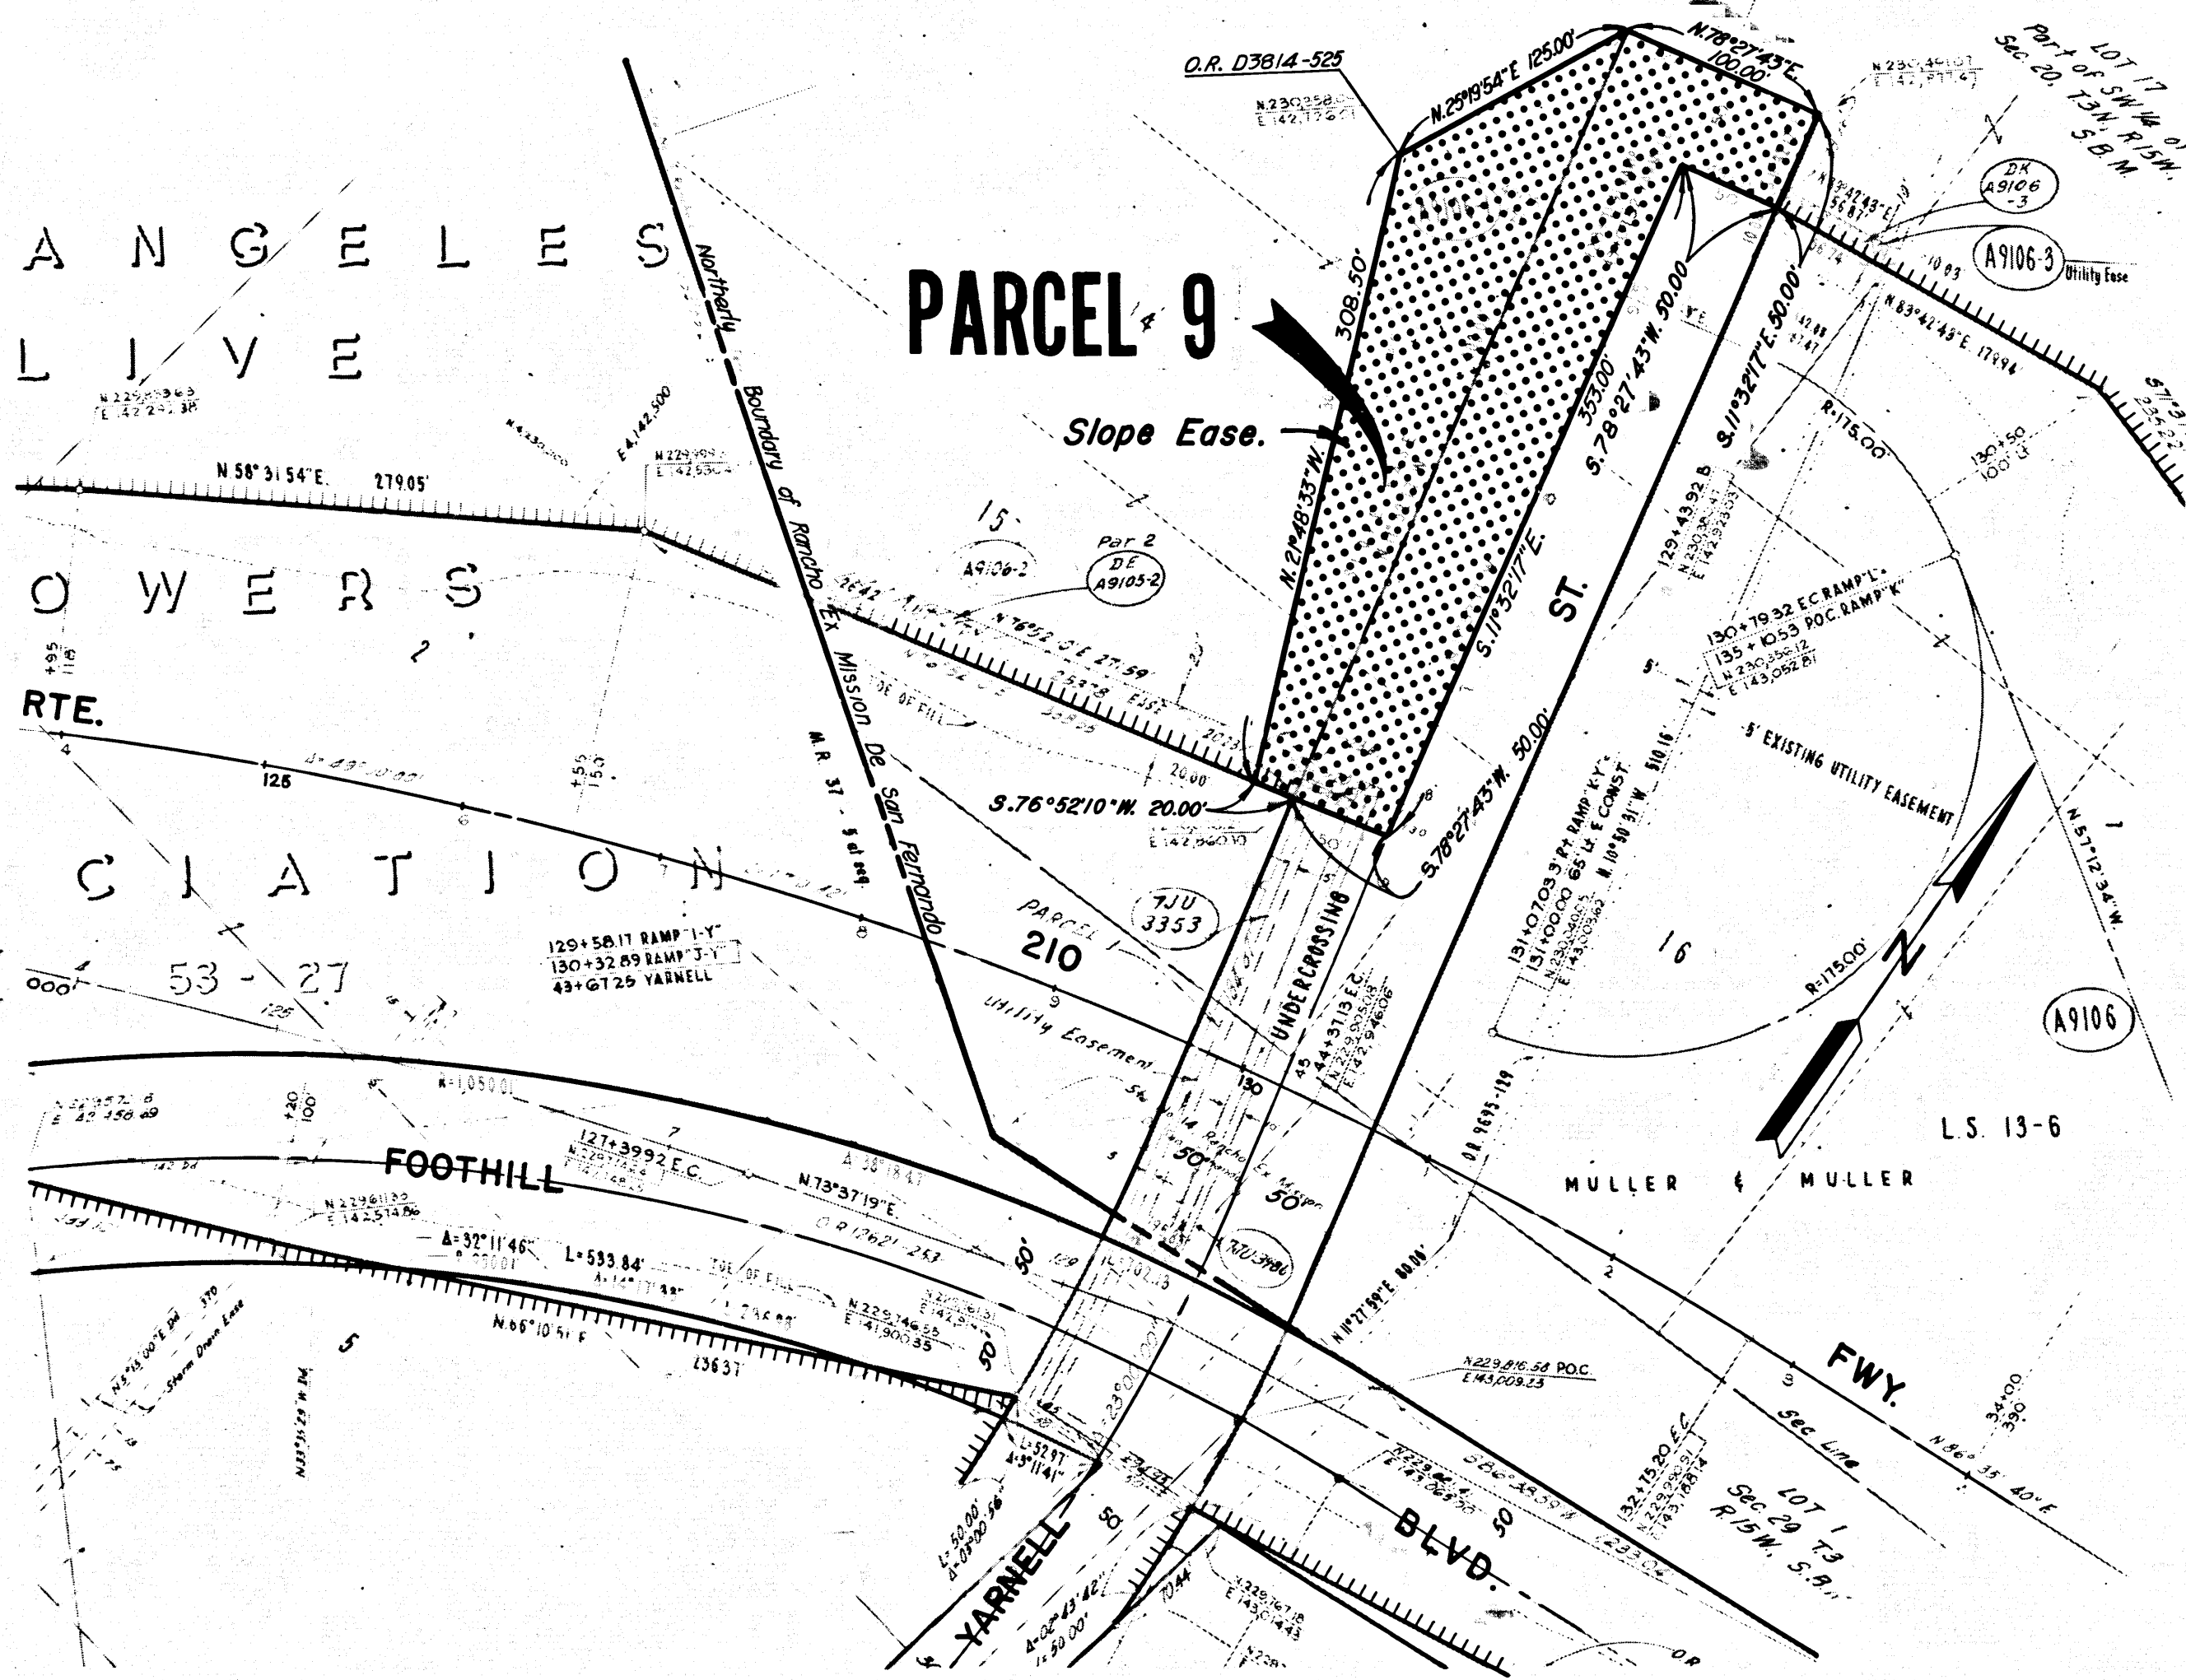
PARCEL 9

Slope Ease.

O.R. D3814-525

N.25°19'54"E. 125.00'

N.78°27'43"E. 100.00'

LOT 17 Part of SW ¼ of Sec 20, T3N, R15W, S.B.M.

DK A9106 -3

A9106-3 Utility Ease

N 83°42'43"E. 179.94'

308.50'

N.21°48'33"W.

S.11°32'17"E.

353.00'

S.78°27'43"W. 50.00'

S.11°32'17"E. 50.00'

ST.

R=175.00'

130+50 100' Lt

ANGELES

LIVE

OWERS

CIATION

53-27

RTE.

125

N.58°31'54"E. 279.05'

Northerly Boundary of Rancho Ex Mission De San Fernando

M.R. 37 - 5 et seq.

15

Par 2

A9106-2

DE A9105-2

N.76°52'10"E 27.59'

S.76°52'10"W. 20.00'

S.78°27'43"W. 50.00'

129+43.92 B

130+79.32 E.C. RAMP "L"

135+10.53 P.O.C. RAMP "K"

5' EXISTING UTILITY EASEMENT

N.10°50'31"W. 510.16'

131+07.03 "B" RAMP "K-Y"

151+00.00 65 Lt E CONST

16

R=175.00'

A9106

N.57°12'34"W.

7JU 3353

PARCEL 210

Utility Easement

UNDERCROSSING

129+58.17 RAMP "I-Y"

130+32.89 RAMP "J-Y"

43+67.25 YARNELL

R=1,050.00'

FOOTHILL

127+39.92 E.C.

N.73°37'19"E.

O.R. 12621-253

Δ=32°11'46"

L=593.84'

TOE OF FILL

N.66°10'51"E.

236.37'

50'

50'

50'

7JU 3486

N.11°27'59"E. 80.00'

N229,816.58 P.O.C. E.143,009.23

L.S. 13-6

MULLER & MULLER

FWY.

Sec Line

N.86°35'40"E.

34+00 39.0

132+75.20 E.C.

LOT 1 Sec 29 T3 R15W, S.B.

BLVD.

YARNELL

Storm Drain Ease

N.5°15'00"E.

L=50.00'

Δ=02°43'42"

L=52.97'

Δ=3°11'41"

50

10.44

N.229,767.18 E.143,014.43

N 229,996.69 E 142,242.38

N 229,999 E 142,930

E 142,500

N 229,611.30 E 142,514.86

N.229,746.55 E.141,900.35

N 230,258 E 142,776

N.230,356.12 E 143,052.81

O.R. 9695-129

2

4

6

8

9

5

7